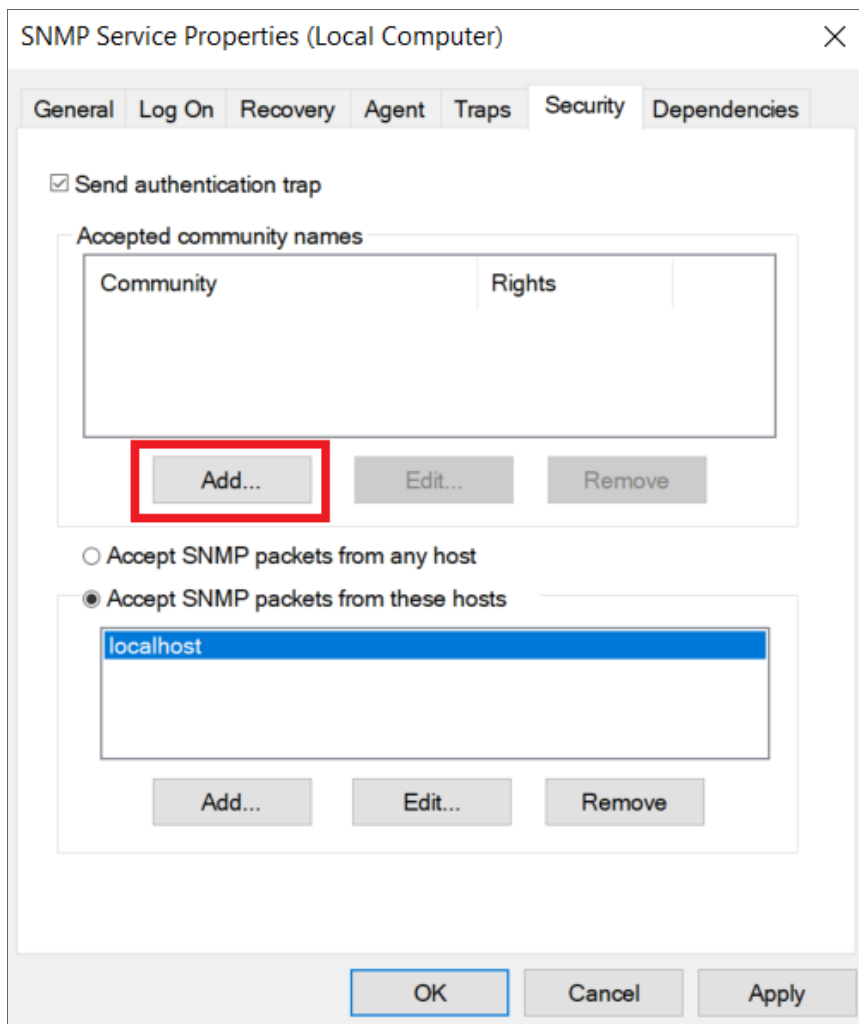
SNMP Service Properties (Local Computer)

×

General | Log On | Recovery | Agent | Traps | Security | Dependencies

☑ Send authentication trap

Accepted community names

| Community | Rights |
|---|---|

Add...

Edit...

Remove

○ Accept SNMP packets from any host

◉ Accept SNMP packets from these hosts

localhost

Add...

Edit...

Remove

OK

Cancel

Apply